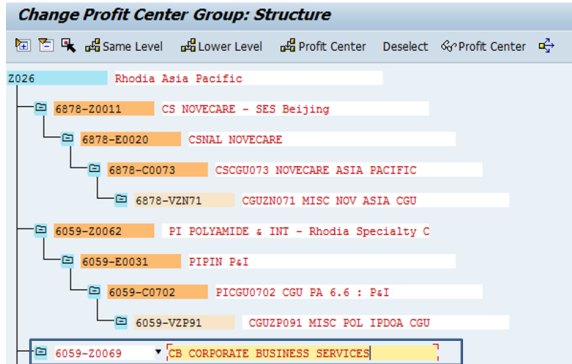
Change Profit Center Group: Structure

Same Level  Lower Level  Profit Center  Deselect  Profit Center

Z026  Rhodia Asia Pacific

6878-Z0011  CS NOVECARE - SES Beijing

6878-E0020  CSNAL NOVECARE

6878-C0073  CSCGU073 NOVECARE ASIA PACIFIC

6878-VZN71  CGUZN071 MISC NOV ASIA CGU

6059-Z0062  PI POLYAMIDE & INT - Rhodia Specialty C

6059-E0031  PIPIN P&I

6059-C0702  PICGU0702 CGU PA 6.6 : P&I

6059-VZP91  CGUZP091 MISC POL IPDOA CGU

6059-Z0069  CB CORPORATE BUSINESS SERVICES